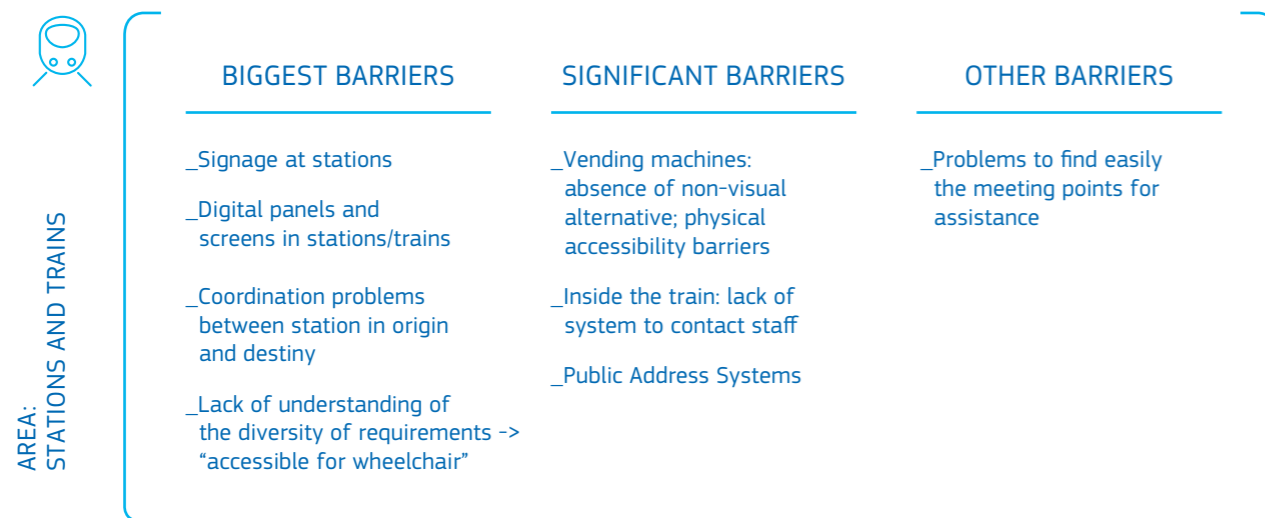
AREA:
STATIONS AND TRAINS

BIGGEST BARRIERS

_Signage at stations

_Digital panels and screens in stations/trains

_Coordination problems between station in origin and destiny

_Lack of understanding of the diversity of requirements -> “accessible for wheelchair”

SIGNIFICANT BARRIERS

_Vending machines: absence of non-visual alternative; physical accessibility barriers

_Inside the train: lack of system to contact staff

_Public Address Systems

OTHER BARRIERS

_Problems to find easily the meeting points for assistance